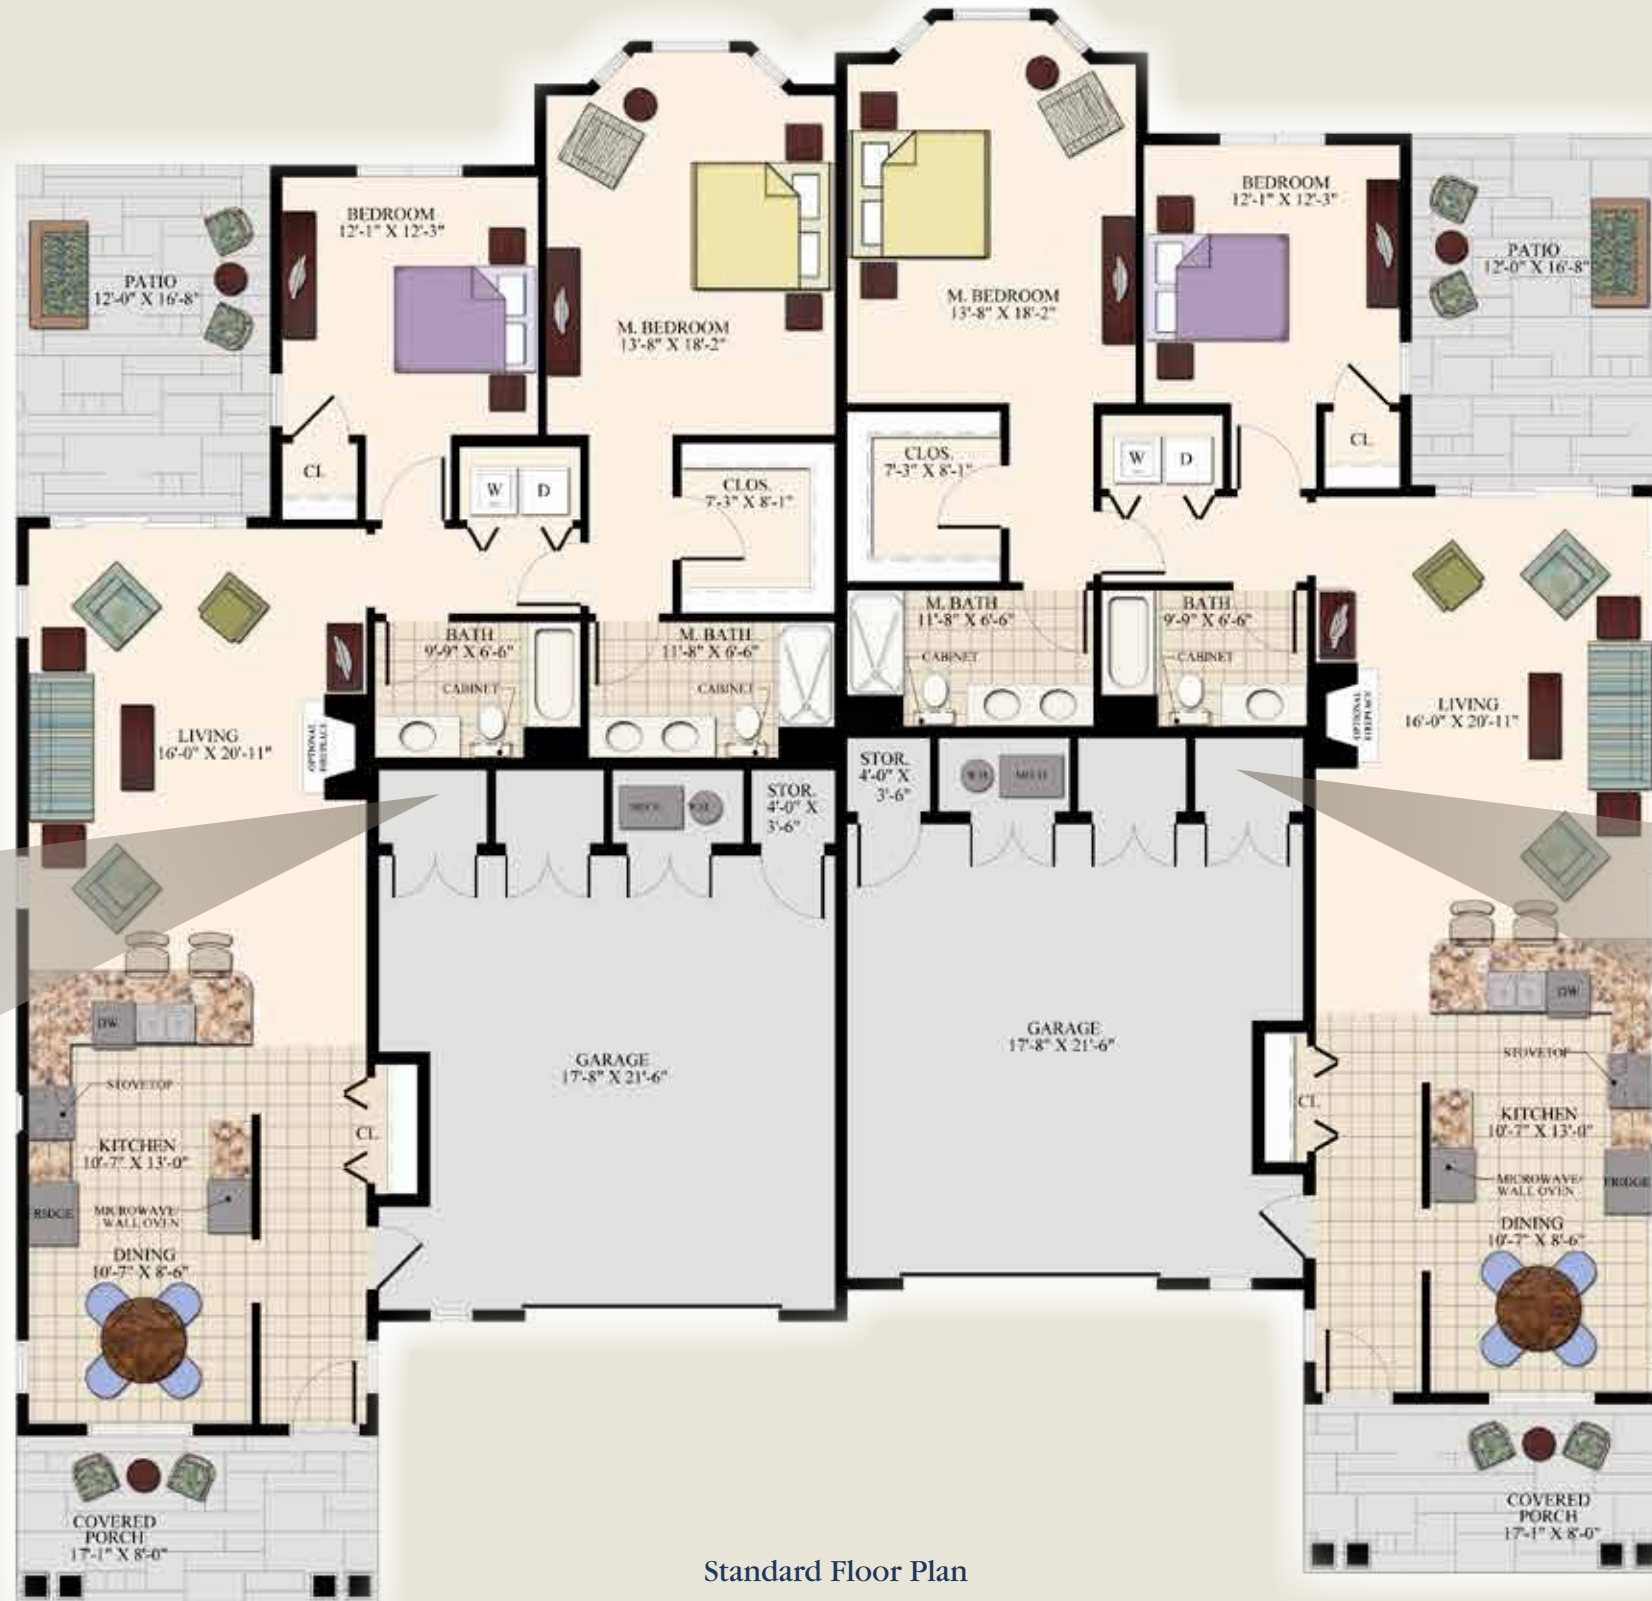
BEDROOM
12'-1" X 12'-3"

PATIO
12'-0" X 16'-8"

M. BEDROOM
13'-8" X 18'-2"

M. BEDROOM
13'-8" X 18'-2"

BEDROOM
12'-1" X 12'-3"

PATIO
12'-0" X 16'-8"

CL

W D

CLOS.
7'-3" X 8'-1"

CLOS.
7'-3" X 8'-1"

W D

CL

BATH
9'-9" X 6'-6"

CABINET

M. BATH
11'-8" X 6'-6"

CABINET

M. BATH
11'-8" X 6'-6"

CABINET

BATH
9'-9" X 6'-6"

CABINET

LIVING
16'-0" X 20'-11"

OPTIONAL FIREPLACE

STOR.
4'-0" X 3'-6"

STOR.
4'-0" X 3'-6"

W.H.

OPTIONAL FIREPLACE

LIVING
16'-0" X 20'-11"

DW

STOVETOP

KITCHEN
10'-7" X 13'-0"

RIDGE

MICROWAVE/ WALL OVEN

DINING
10'-7" X 8'-6"

CL

GARAGE
17'-8" X 21'-6"

GARAGE
17'-8" X 21'-6"

CL

DW

STOVETOP

KITCHEN
10'-7" X 13'-0"

MICROWAVE/ WALL OVEN

FRIDGE

DINING
10'-7" X 8'-6"

COVERED PORCH
17'-1" X 8'-0"

Standard Floor Plan

COVERED PORCH
17'-1" X 8'-0"